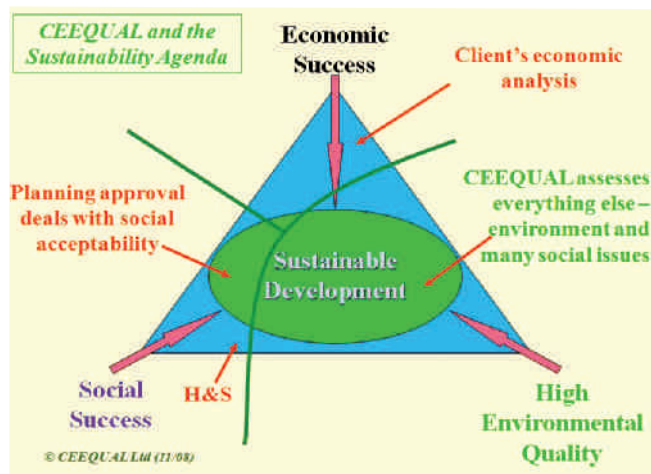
CEEQUAL and the Sustainability Agenda

Economic Success

Client's economic analysis

Planning approval deals with social acceptability

CEEQUAL assesses everything else – environment and many social issues

Sustainable Development

Social Success

H&S

High Environmental Quality

© CEEQUAL Ltd (11/08)